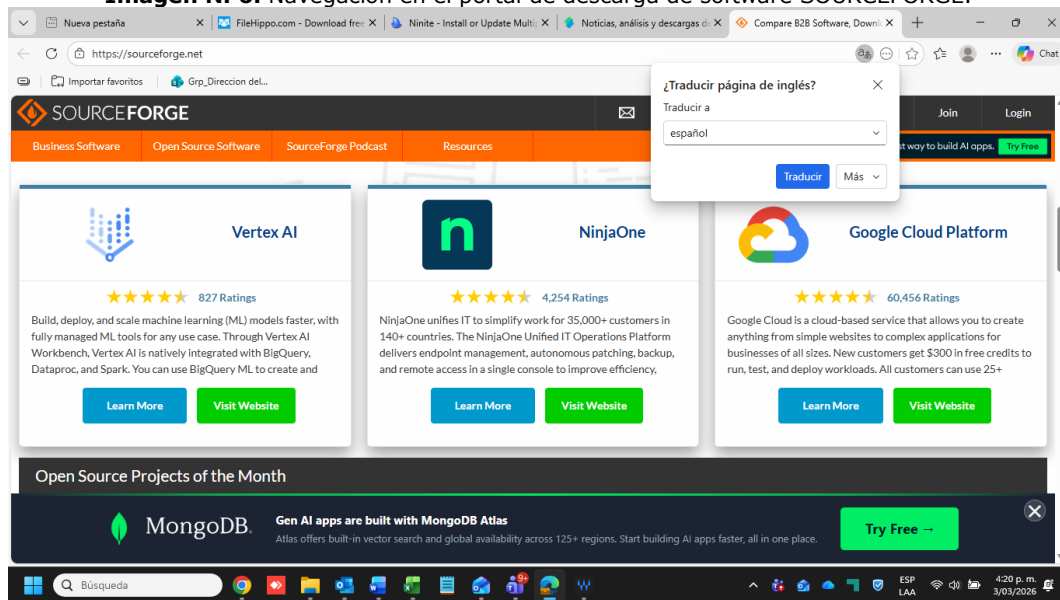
Imagen N°6. Navegación en el portal de descarga de software SOURCEFORGE.

Nueva pestaña
FileHippo.com - Download free
Ninite - Install or Update Multip
Noticias, análisis y descargas de
Compare B2B Software, Downlo

https://sourceforge.net
Chat

Importar favoritos
Grp_Direccion del...

SOURCEFORGE
Join
Login

Business Software
Open Source Software
SourceForge Podcast
Resources
st way to build AI apps.
Try Free

¿Traducir página de inglés?
Traducir a
español
Traducir
Más

Vertex AI
827 Ratings
Build, deploy, and scale machine learning (ML) models faster, with fully managed ML tools for any use case. Through Vertex AI Workbench, Vertex AI is natively integrated with BigQuery, Dataproc, and Spark. You can use BigQuery ML to create and
Learn More
Visit Website

NinjaOne
4,254 Ratings
NinjaOne unifies IT to simplify work for 35,000+ customers in 140+ countries. The NinjaOne Unified IT Operations Platform delivers endpoint management, autonomous patching, backup, and remote access in a single console to improve efficiency,
Learn More
Visit Website

Google Cloud Platform
60,456 Ratings
Google Cloud is a cloud-based service that allows you to create anything from simple websites to complex applications for businesses of all sizes. New customers get $300 in free credits to run, test, and deploy workloads. All customers can use 25+
Learn More
Visit Website

Open Source Projects of the Month

MongoDB.
Gen AI apps are built with MongoDB Atlas
Atlas offers built-in vector search and global availability across 125+ regions. Start building AI apps faster, all in one place.
Try Free →

Búsqueda
ESP LAA
4:20 p. m. 3/03/2026